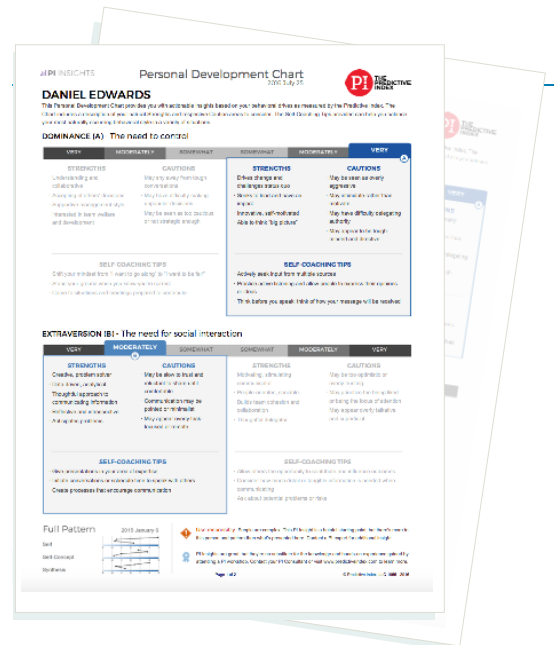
PI INSIGHTS

Personal Development Chart

PI THE PREDICTIVE INDEX

DANIEL EDWARDS

This Personal Development Chart provides you with actionable insights based on your behavioral drives as measured by the Predictive Index. The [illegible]

DOMINANCE (A) - The need to control

| VERY | MODERATELY | SOMEWHAT | SOMEWHAT | MODERATELY | VERY |
|---|---|---|---|---|---|

STRENGTHS
Understanding and collaborative
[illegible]
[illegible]
Interested in team welfare and development

CAUTIONS
May shy away from tough conversations
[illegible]
May be seen as too cautious or not strategic enough

STRENGTHS
Drives change and challenges status quo
Strives to find and overcome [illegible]
Innovative, self-motivated
Able to think "big picture"

CAUTIONS
May be seen as overly aggressive
May dismiss the ideas of others
May have difficulty delegating authority
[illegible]

SELF-COACHING TIPS
Shift your mindset from "I want to go along" to "I want to be fair"
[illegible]
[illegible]

SELF-COACHING TIPS
Actively seek input from multiple sources
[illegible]
Think before you speak: think of how your message will be received

EXTRAVERSION (B) - The need for social interaction

| VERY | MODERATELY | SOMEWHAT | SOMEWHAT | MODERATELY | VERY |
|---|---|---|---|---|---|

STRENGTHS
Creative, problem solver
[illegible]
Thoughtful approach to communicating information
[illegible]
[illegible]

CAUTIONS
May be slow to trust and reluctant to share with coworkers
Communication may be polished or minimalist
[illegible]

STRENGTHS
Motivating, stimulating communicator
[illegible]
Builds team cohesion and collaboration
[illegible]

CAUTIONS
May be too optimistic or overly trusting
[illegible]
May appear overly talkative and scattered

SELF-COACHING TIPS
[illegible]
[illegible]
Create processes that encourage communication

SELF-COACHING TIPS
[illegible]
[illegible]
Ask about potential problems or risks

Full Pattern
2015 January 8
Self
Self Concept
Synthesis

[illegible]

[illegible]

Page 1 of 2

© Predictive Index, LLC 2000 - 2016